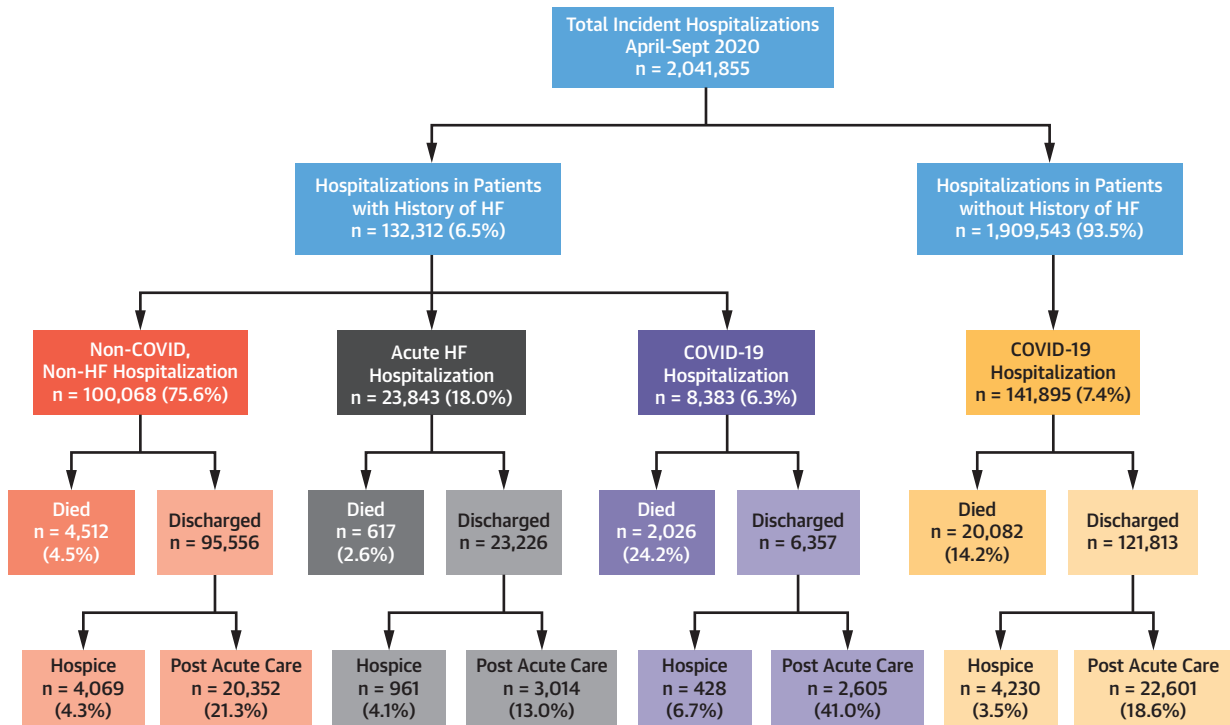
Total Incident Hospitalizations
April-Sept 2020
n = 2,041,855

Hospitalizations in Patients with History of HF
n = 132,312 (6.5%)

Hospitalizations in Patients without History of HF
n = 1,909,543 (93.5%)

Non-COVID, Non-HF Hospitalization
n = 100,068 (75.6%)

Acute HF Hospitalization
n = 23,843 (18.0%)

COVID-19 Hospitalization
n = 8,383 (6.3%)

COVID-19 Hospitalization
n = 141,895 (7.4%)

Died
n = 4,512
(4.5%)

Discharged
n = 95,556

Died
n = 617
(2.6%)

Discharged
n = 23,226

Died
n = 2,026
(24.2%)

Discharged
n = 6,357

Died
n = 20,082
(14.2%)

Discharged
n = 121,813

Hospice
n = 4,069
(4.3%)

Post Acute Care
n = 20,352
(21.3%)

Hospice
n = 961
(4.1%)

Post Acute Care
n = 3,014
(13.0%)

Hospice
n = 428
(6.7%)

Post Acute Care
n = 2,605
(41.0%)

Hospice
n = 4,230
(3.5%)

Post Acute Care
n = 22,601
(18.6%)